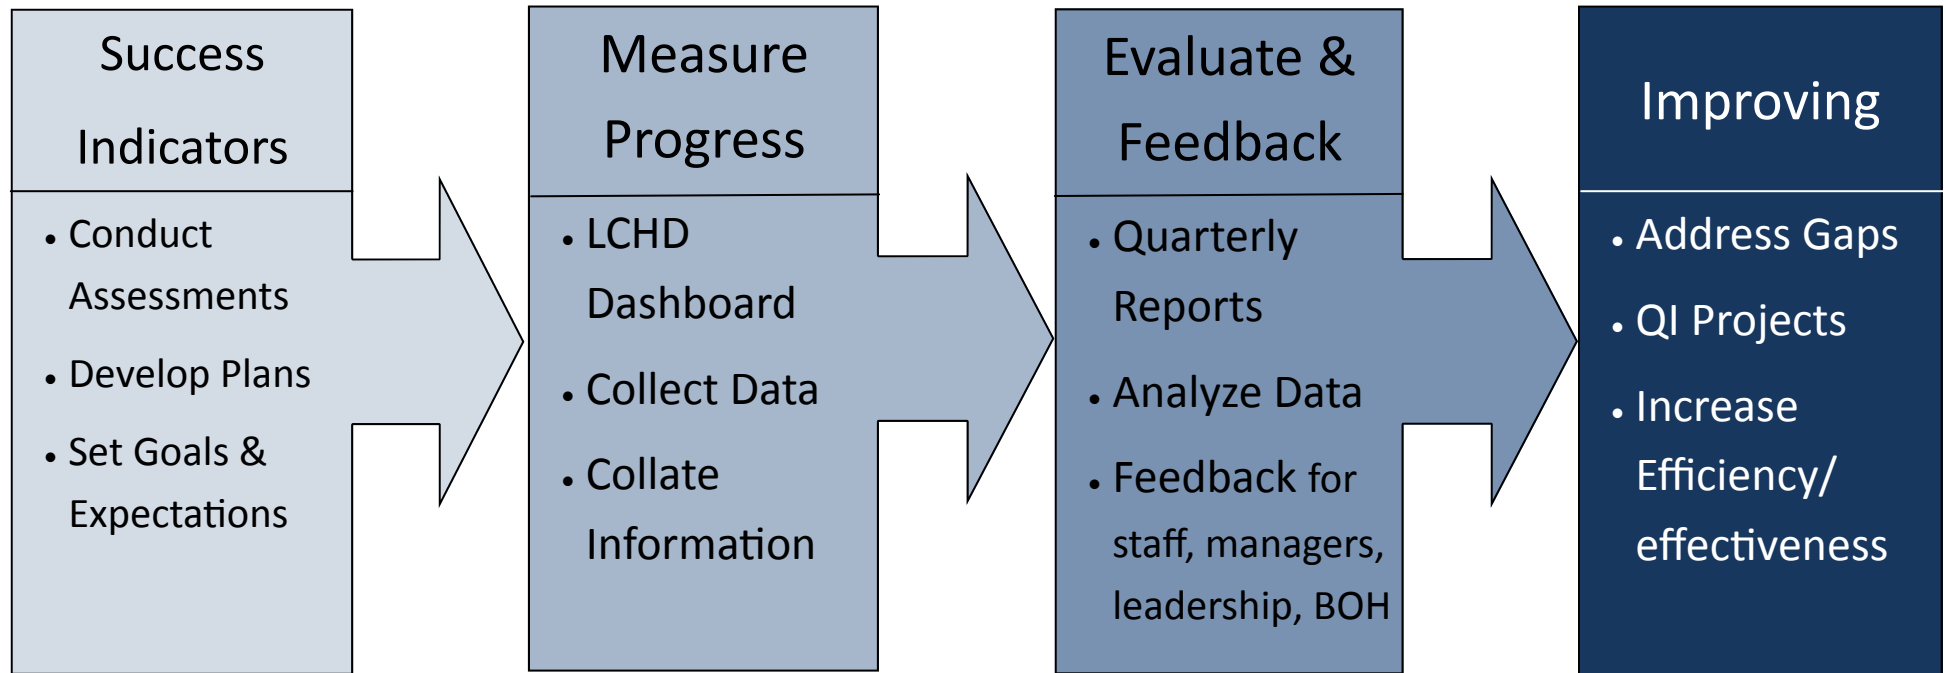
Success Indicators

• Conduct Assessments
• Develop Plans
• Set Goals & Expectations

Measure Progress

• LCHD Dashboard
• Collect Data
• Collate Information

Evaluate & Feedback

• Quarterly Reports
• Analyze Data
• Feedback for staff, managers, leadership, BOH

Improving

• Address Gaps
• QI Projects
• Increase Efficiency/ effectiveness